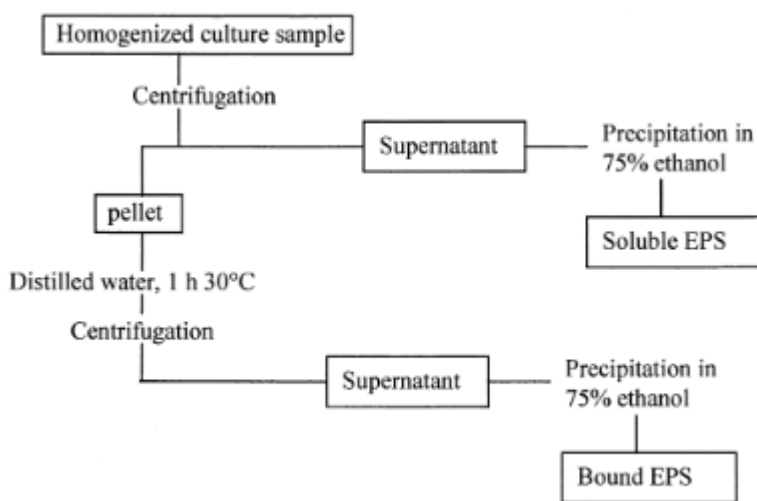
Homogenized culture sample

Centrifugation

Supernatant

Precipitation in 75% ethanol

pellet

Soluble EPS

Distilled water, 1 h 30°C

Centrifugation

Supernatant

Precipitation in 75% ethanol

Bound EPS